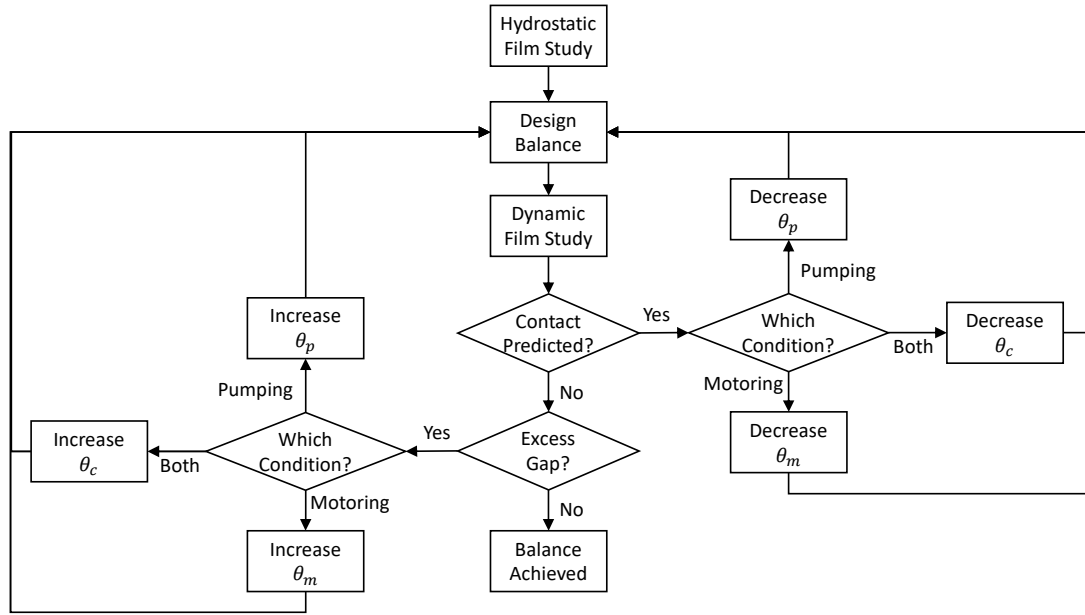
Hydrostatic Film Study

Design Balance

Dynamic Film Study

Contact Predicted?

Yes

Which Condition?

Pumping

Decrease $\theta_p$

Both

Decrease $\theta_c$

Motoring

Decrease $\theta_m$

No

Excess Gap?

Yes

Which Condition?

Pumping

Increase $\theta_p$

Both

Increase $\theta_c$

Motoring

Increase $\theta_m$

No

Balance Achieved